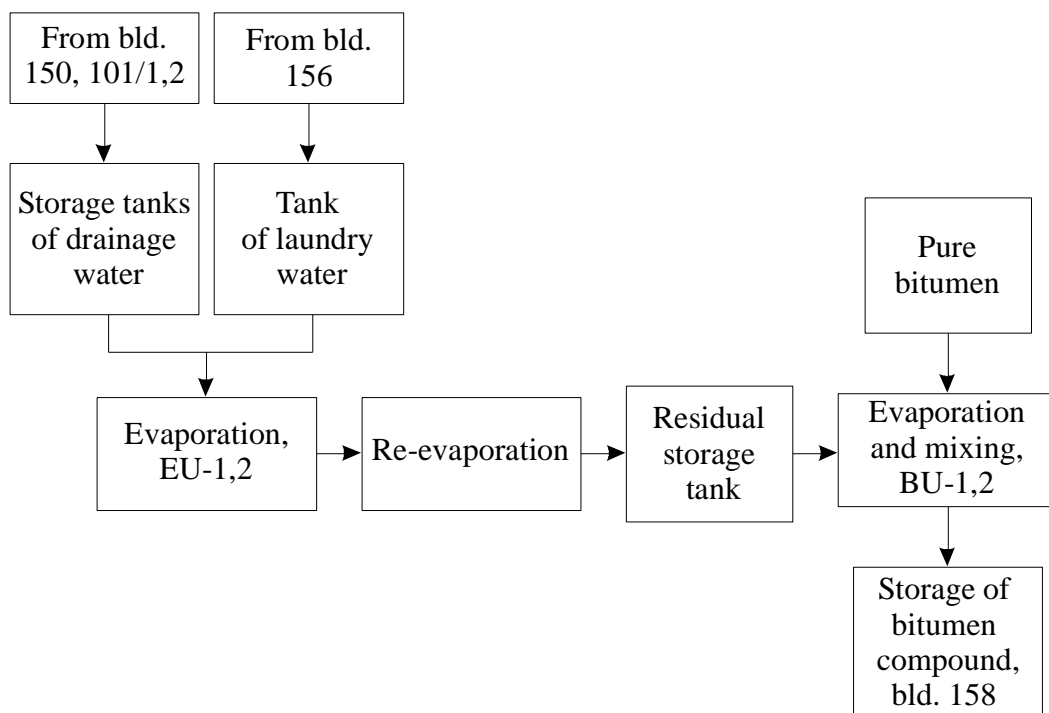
From bld. 150, 101/1,2

From bld. 156

Storage tanks of drainage water

Tank of laundry water

Pure bitumen

Evaporation, EU-1,2

Re-evaporation

Residual storage tank

Evaporation and mixing, BU-1,2

Storage of bitumen compound, bld. 158